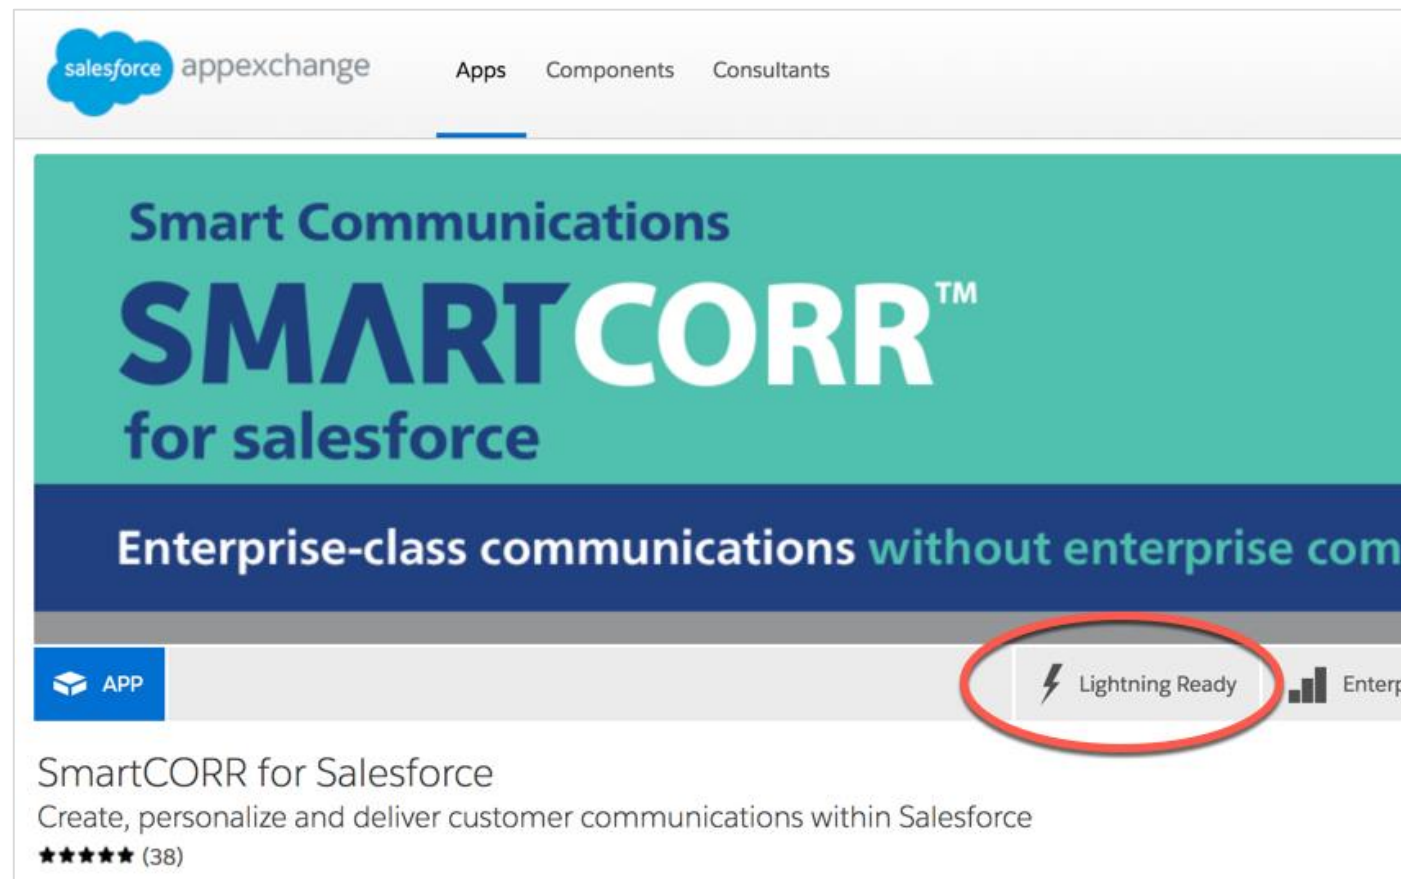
salesforce appexchange

Apps Components Consultants

Smart Communications

SMARTCORR™

for salesforce

Enterprise-class communications without enterprise com

APP

Lightning Ready

Enterp

SmartCORR for Salesforce

Create, personalize and deliver customer communications within Salesforce

★★★★★ (38)